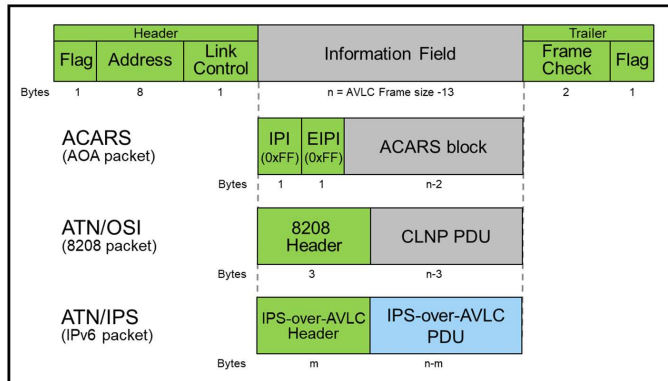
| Header | | | | Trailer | |
|---|---|---|---|---|---|
| Flag | Address | Link Control | Information Field | Frame Check | Flag |
| Bytes 1 | 8 | 1 | n = AVLC Frame size -13 | 2 | 1 |

ACARS
(AOA packet)

| IPI (0xFF) | EIPI (0xFF) | ACARS block |
|---|---|---|
| Bytes 1 | 1 | n-2 |

ATN/OSI
(8208 packet)

| 8208 Header | CLNP PDU |
|---|---|
| Bytes 3 | n-3 |

ATN/IPS
(IPv6 packet)

| IPS-over-AVLC Header | IPS-over-AVLC PDU |
|---|---|
| Bytes m | n-m |